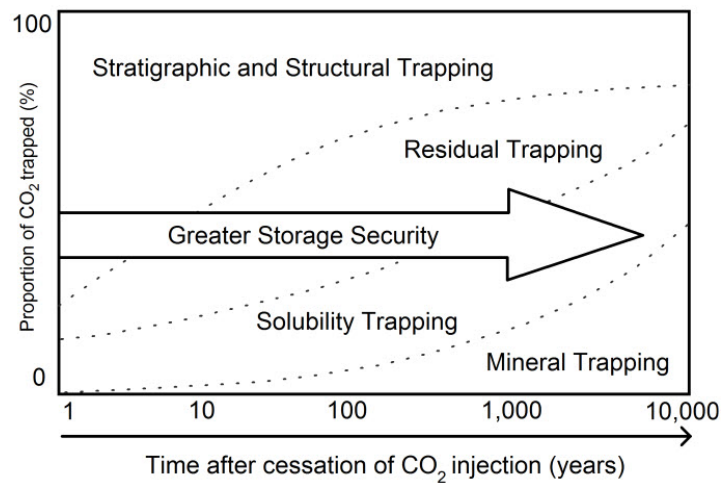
100

Stratigraphic and Structural Trapping

Residual Trapping

Greater Storage Security

Solubility Trapping

Mineral Trapping

0

Proportion of $CO_2$ trapped (%)

1

10

100

1,000

10,000

Time after cessation of $CO_2$ injection (years)